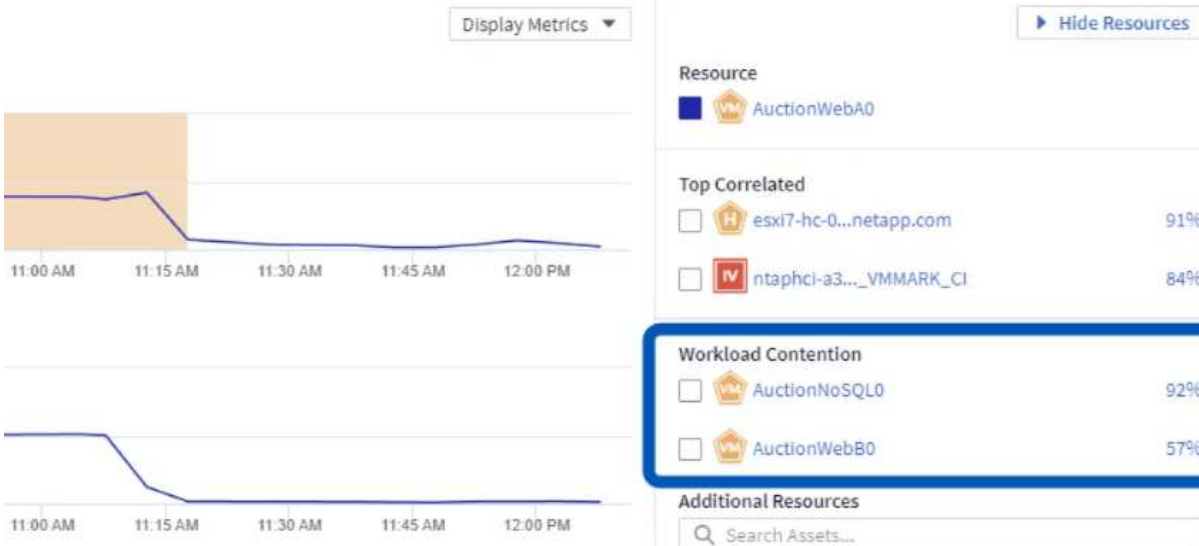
Display Metrics ▼

11:00 AM 11:15 AM 11:30 AM 11:45 AM 12:00 PM

11:00 AM 11:15 AM 11:30 AM 11:45 AM 12:00 PM

▶ Hide Resources

Resource

VM AuctionWebA0

Top Correlated

H esxi7-hc-0...netapp.com 91%

IV ntaphci-a3..._VMMARK_CI 84%

Workload Contention

VM AuctionNoSQL0 92%

VM AuctionWebB0 57%

Additional Resources

Search Assets...